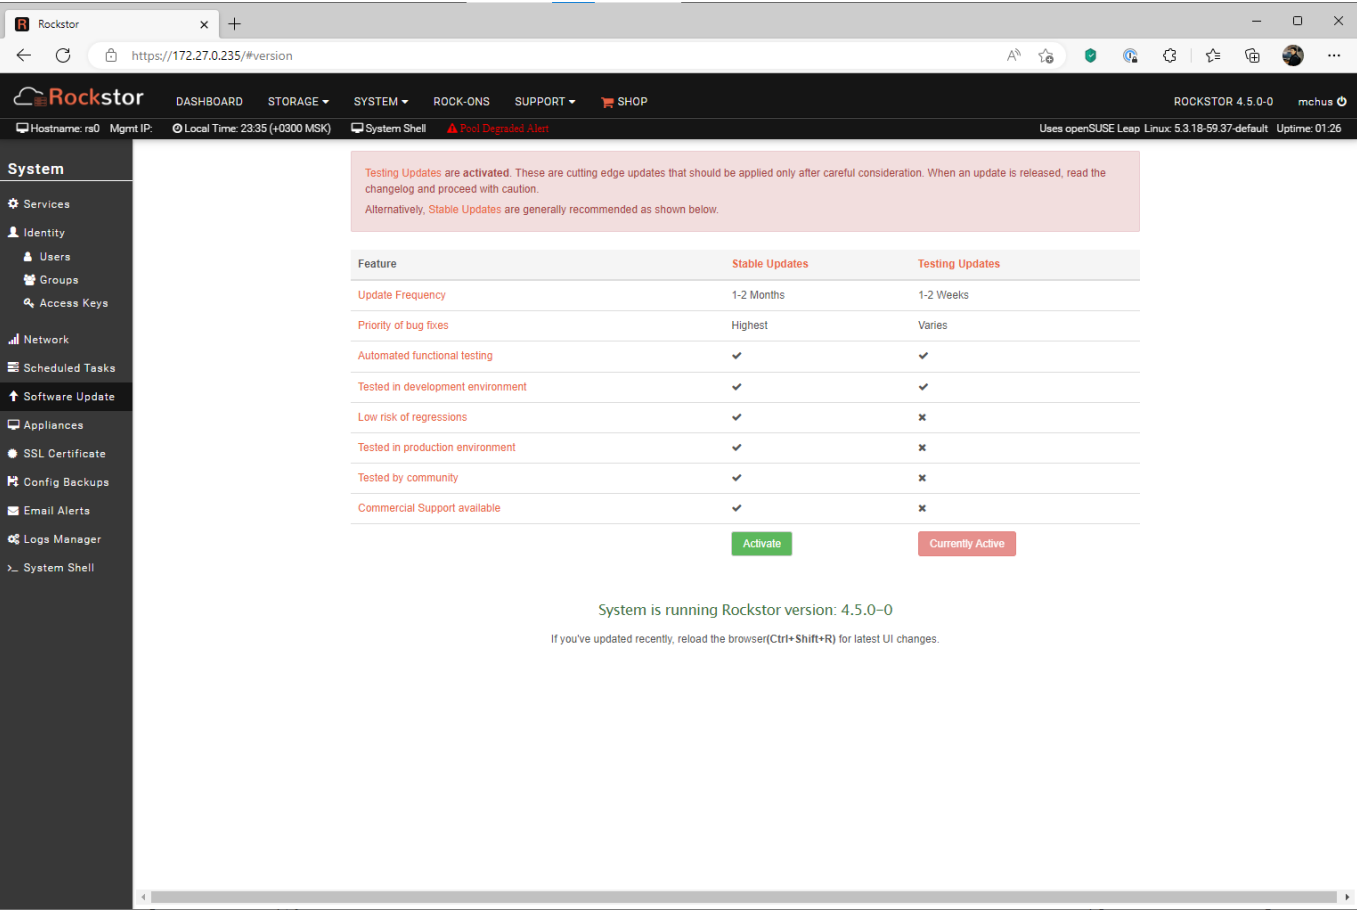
Rockstor

https://172.27.0.235/#version

Rockstor DASHBOARD STORAGE SYSTEM ROCK-ONS SUPPORT SHOP ROCKSTOR 4.5.0-0 mchus

Hostname: rs0 Mgmt IP: Local Time: 23:35 (+0300 MSK) System Shell Pool Degraded Alert Uses openSUSE Leap Linux: 5.3.18-59.37-default Uptime: 01:26

System
Services
Identity
Users
Groups
Access Keys
Network
Scheduled Tasks
Software Update
Appliances
SSL Certificate
Config Backups
Email Alerts
Logs Manager
System Shell

Testing Updates are **activated**. These are cutting edge updates that should be applied only after careful consideration. When an update is released, read the changelog and proceed with caution.

Alternatively, Stable Updates are generally recommended as shown below.

| Feature | Stable Updates | Testing Updates |
|---|---|---|
| Update Frequency | 1-2 Months | 1-2 Weeks |
| Priority of bug fixes | Highest | Varies |
| Automated functional testing | ✔ | ✔ |
| Tested in development environment | ✔ | ✔ |
| Low risk of regressions | ✔ | ✖ |
| Tested in production environment | ✔ | ✖ |
| Tested by community | ✔ | ✖ |
| Commercial Support available | ✔ | ✖ |
| | Activate | Currently Active |

System is running Rockstor version: 4.5.0-0

If you've updated recently, reload the browser(**Ctrl+Shift+R**) for latest UI changes.